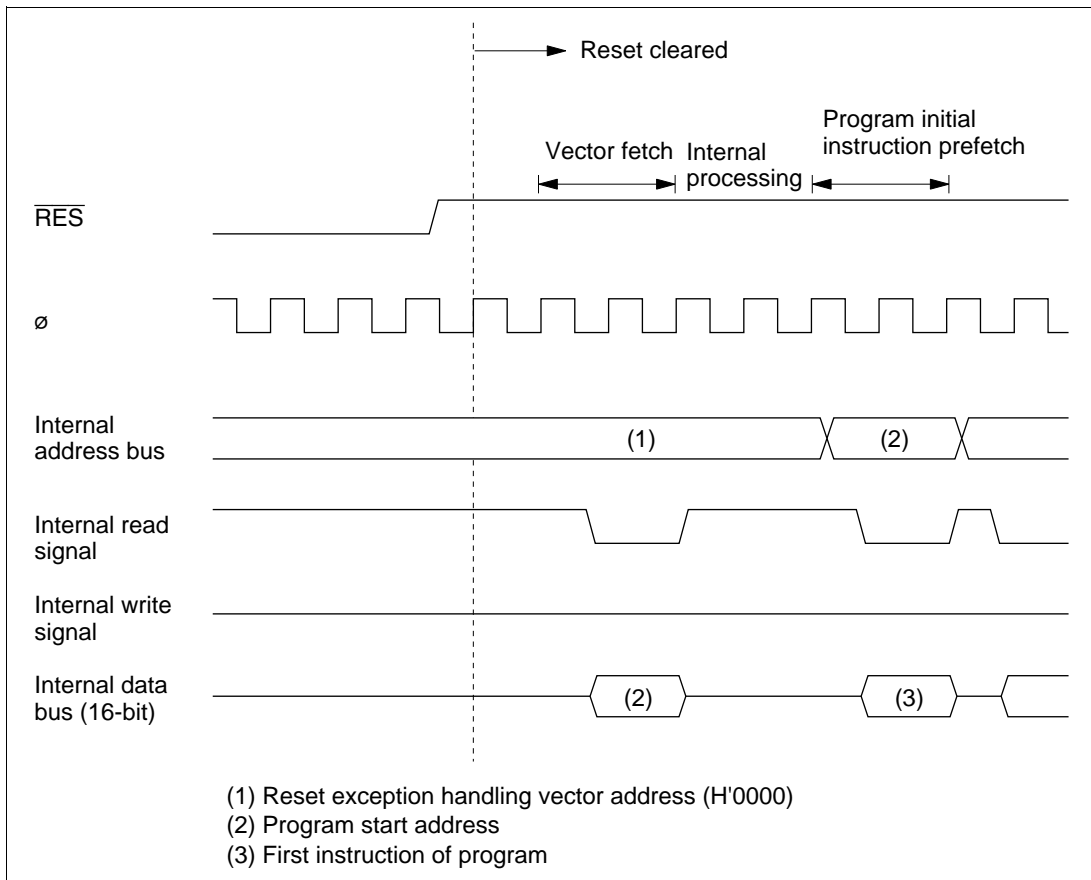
Reset cleared

Vector fetch

Internal processing

Program initial instruction prefetch

$\overline{\text{RES}}$

ø

Internal address bus

(1)

(2)

Internal read signal

Internal write signal

Internal data bus (16-bit)

(2)

(3)

(1) Reset exception handling vector address (H'0000)
(2) Program start address
(3) First instruction of program